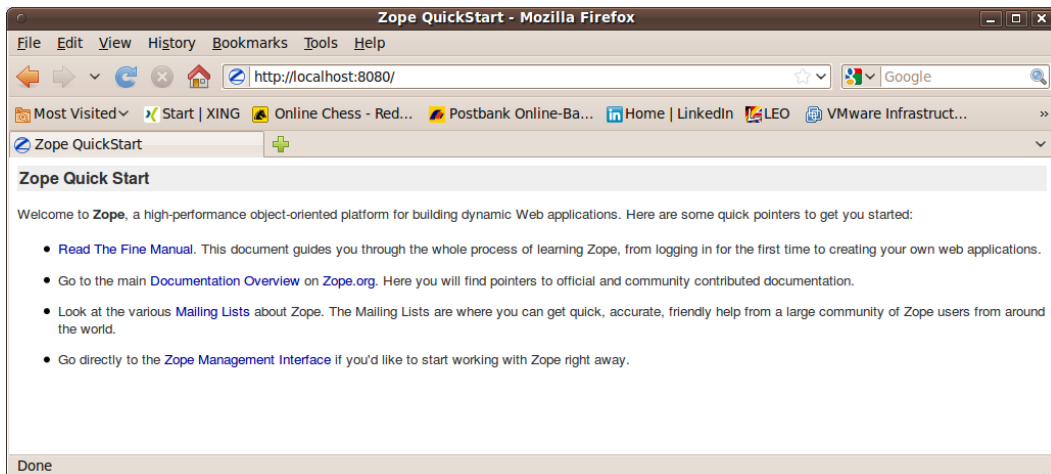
Zope QuickStart - Mozilla Firefox

File Edit View History Bookmarks Tools Help

http://localhost:8080/

Google

Most Visited Start | XING Online Chess - Red... Postbank Online-Ba... Home | LinkedIn LEO VMware Infrastruct... »

Zope QuickStart

Zope Quick Start

Welcome to **Zope**, a high-performance object-oriented platform for building dynamic Web applications. Here are some quick pointers to get you started:

- Read The Fine Manual. This document guides you through the whole process of learning Zope, from logging in for the first time to creating your own web applications.
- Go to the main Documentation Overview on Zope.org. Here you will find pointers to official and community contributed documentation.
- Look at the various Mailing Lists about Zope. The Mailing Lists are where you can get quick, accurate, friendly help from a large community of Zope users from around the world.
- Go directly to the Zope Management Interface if you'd like to start working with Zope right away.

Done